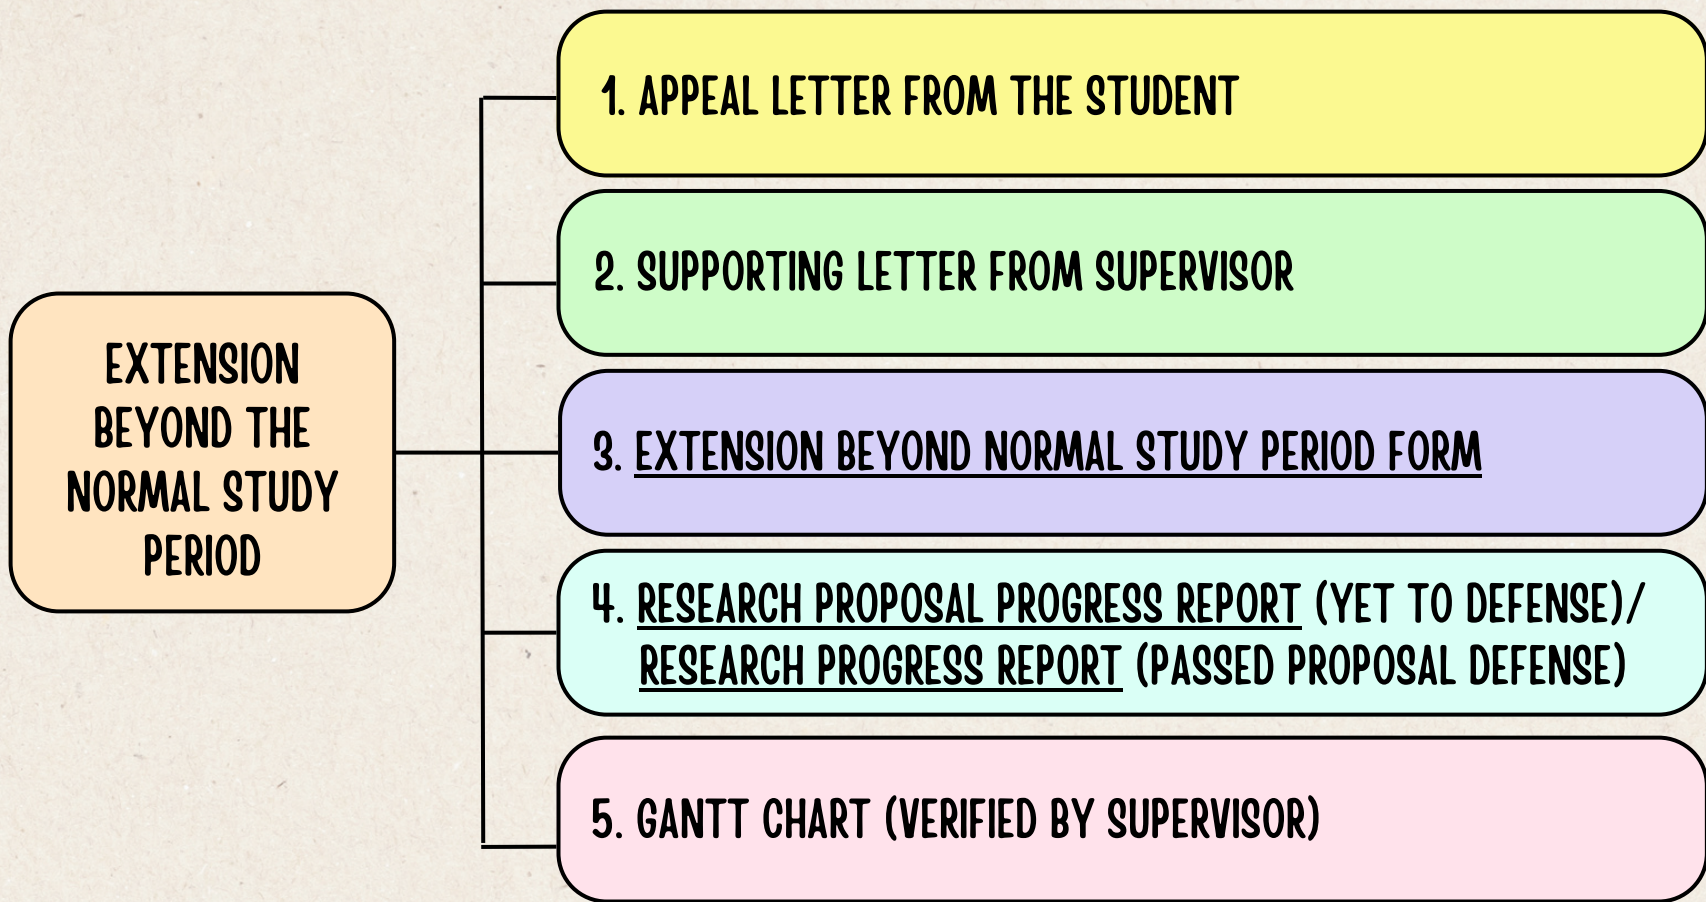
EXTENSION BEYOND THE NORMAL STUDY PERIOD

1. APPEAL LETTER FROM THE STUDENT

2. SUPPORTING LETTER FROM SUPERVISOR

3. EXTENSION BEYOND NORMAL STUDY PERIOD FORM

4. RESEARCH PROPOSAL PROGRESS REPORT (YET TO DEFENSE)/ RESEARCH PROGRESS REPORT (PASSED PROPOSAL DEFENSE)

5. GANTT CHART (VERIFIED BY SUPERVISOR)